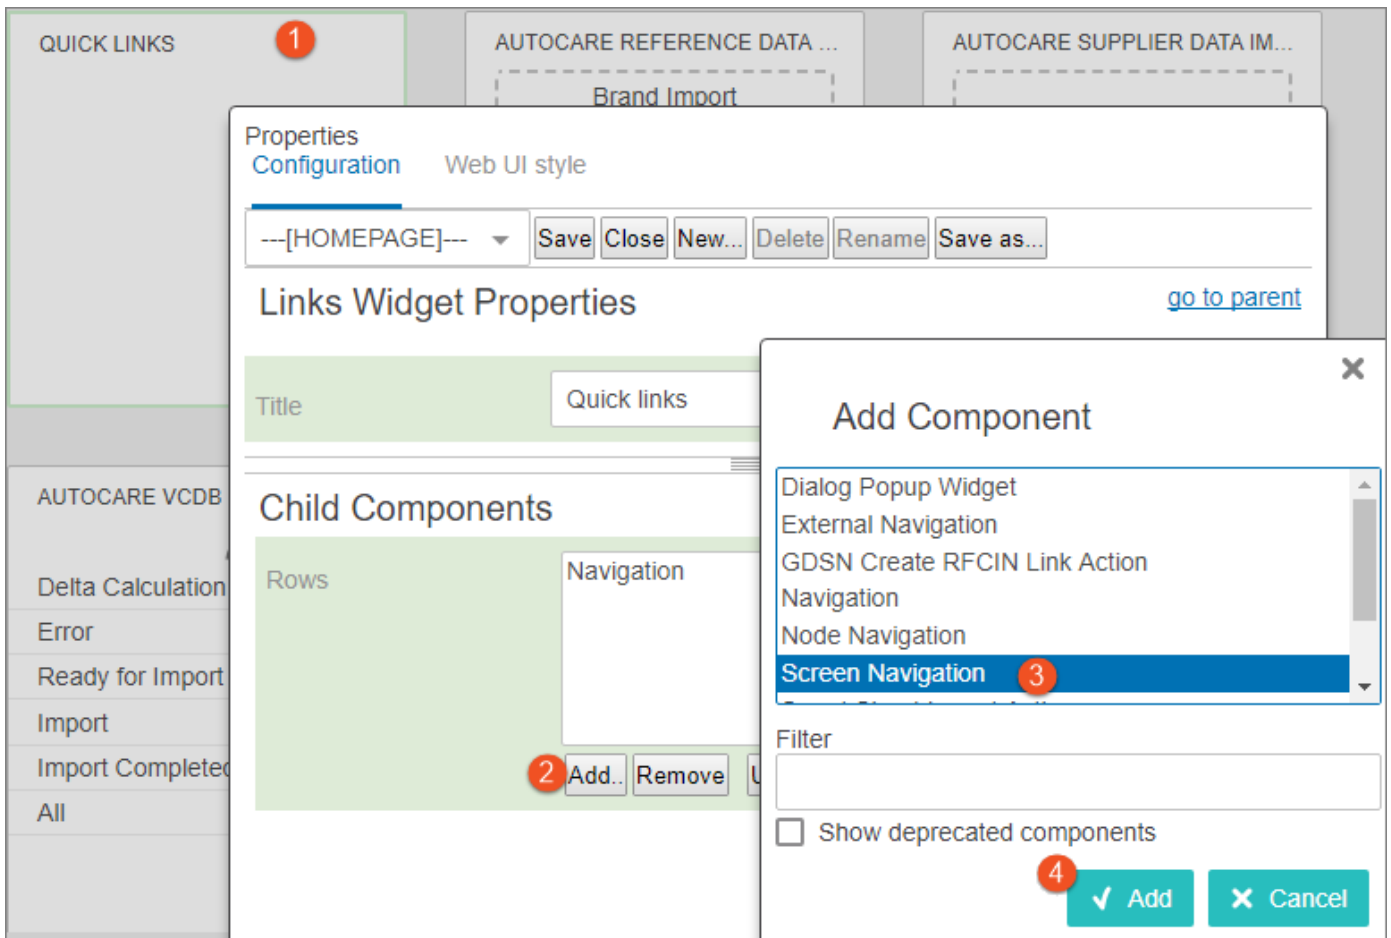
QUICK LINKS 1

AUTOCARE REFERENCE DATA ...

Brand Import

AUTOCARE SUPPLIER DATA IM...

AUTOCARE VCDB

Delta Calculation
Error
Ready for Import
Import
Import Completed
All

Properties
Configuration Web UI style

---[HOMEPAGE]--- Save Close New... Delete Rename Save as...

Links Widget Properties go to parent

Title Quick links

Child Components

Rows Navigation

2 Add.. Remove

Add Component

Dialog Popup Widget
External Navigation
GDSN Create RFCIN Link Action
Navigation
Node Navigation
Screen Navigation 3
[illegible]

Filter

Show deprecated components

4 Add Cancel